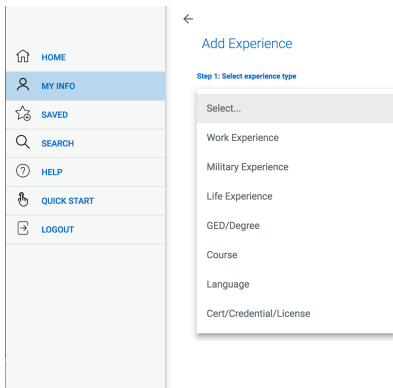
HOME
MY INFO
SAVED
SEARCH
HELP
QUICK START
LOGOUT

←
Add Experience

Step 1: Select experience type

Select...
Work Experience
Military Experience
Life Experience
GED/Degree
Course
Language
Cert/Credential/License